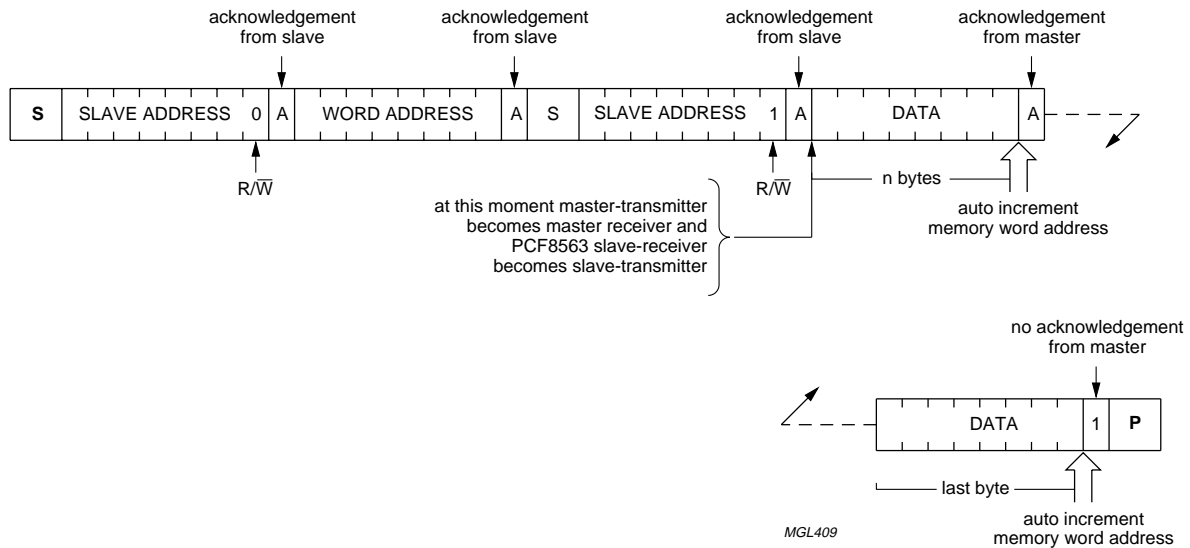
acknowledgement from slave

acknowledgement from slave

acknowledgement from slave

acknowledgement from master

S SLAVE ADDRESS 0 A WORD ADDRESS A S SLAVE ADDRESS 1 A DATA A

$R/\overline{W}$

$R/\overline{W}$

n bytes

at this moment master-transmitter becomes master receiver and PCF8563 slave-receiver becomes slave-transmitter

auto increment memory word address

no acknowledgement from master

DATA 1 P

last byte

auto increment memory word address

MGL409